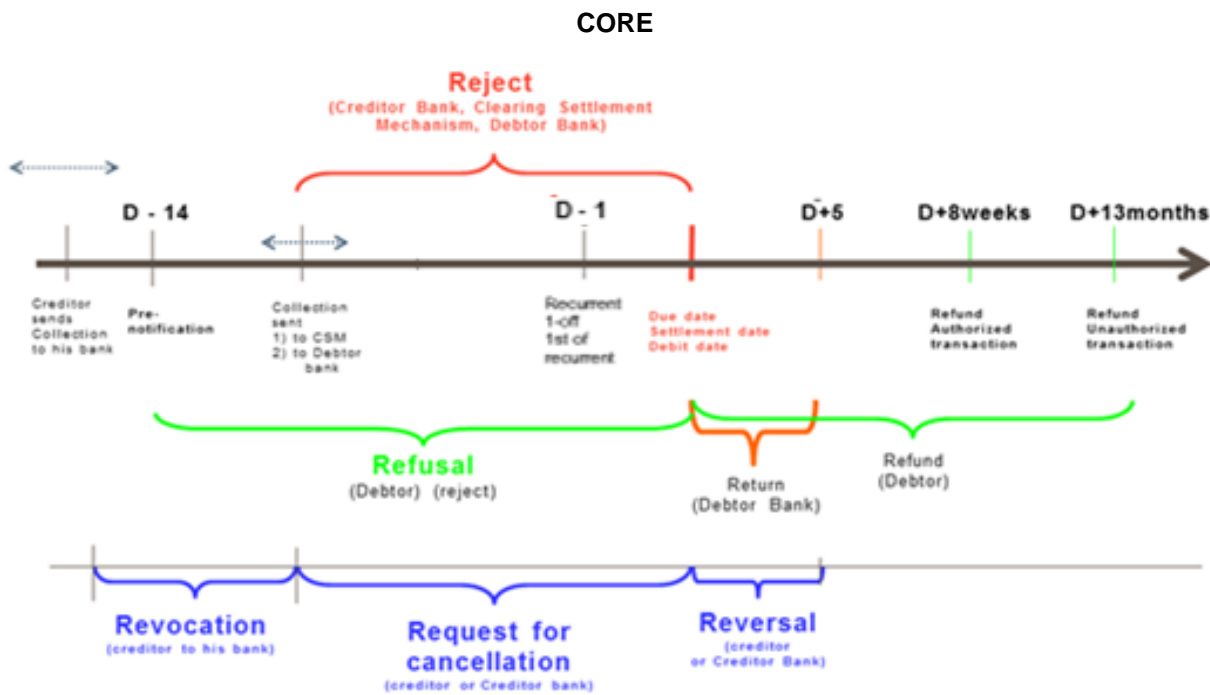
CORE

Reject
(Creditor Bank, Clearing Settlement Mechanism, Debtor Bank)

D - 14

D - 1

D+5

D+8weeks

D+13months

Creditor sends Collection to his bank

Pre-notification

Collection sent
1) to CSM
2) to Debtor bank

Recurrent
1-off
1st of recurrent

Due date
Settlement date
Debit date

Refund
Authorized transaction

Refund
Unauthorized transaction

Refusal
(Debtor) (reject)

Return
(Debtor Bank)

Refund
(Debtor)

Revocation
(creditor to his bank)

Request for cancellation
(creditor or Creditor bank)

Reversal
(creditor or Creditor Bank)